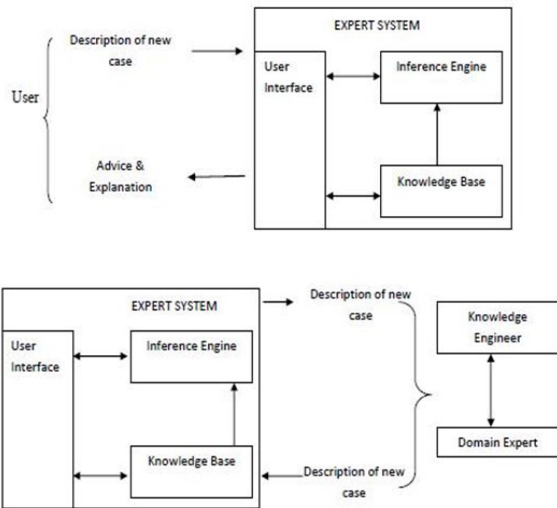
EXPERT SYSTEM

Description of new case

User

User Interface

Inference Engine

Advice & Explanation

Knowledge Base

EXPERT SYSTEM

Description of new case

Knowledge Engineer

User Interface

Inference Engine

Knowledge Base

Description of new case

Domain Expert